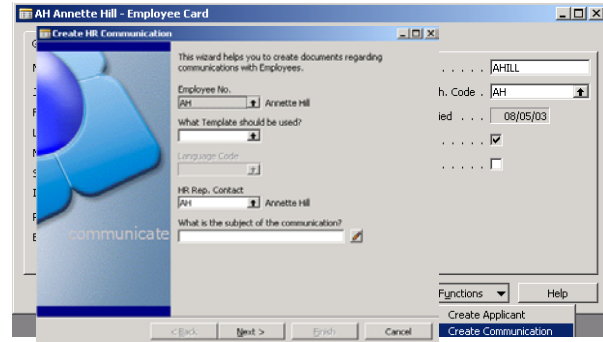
AH Annette Hill - Employee Card

Create HR Communication

This wizard helps you to create documents regarding communications with Employees.

Employee No.
AH
Annette Hill

What Template should be used?

Language Code

HR Rep. Contact
AH
Annette Hill

What is the subject of the communication?

communicate

< Back
Next >
Finish
Cancel

. . . . . . AHILL
h. Code . AH
ied . . . . 08/05/03

Functions
Help
Create Applicant
Create Communication